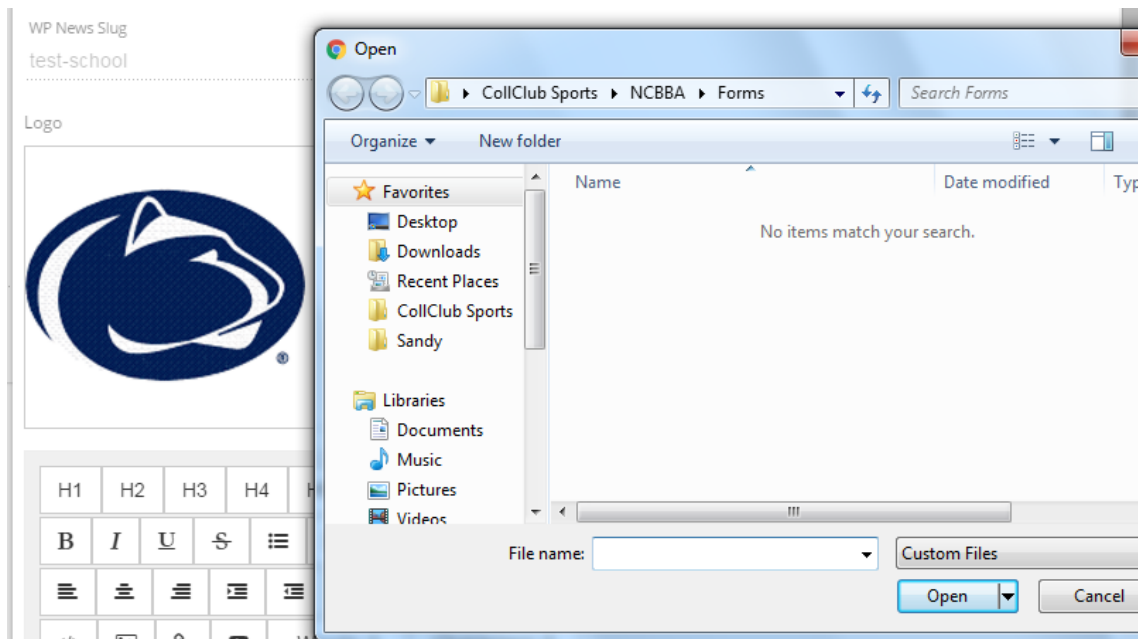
WP News Slug

test-school

Logo

H1 H2 H3 H4

B I U S

Open

CollClub Sports ▸ NCBBA ▸ Forms

Search Forms

Organize ▾ New folder

Favorites
Desktop
Downloads
Recent Places
CollClub Sports
Sandy

Libraries
Documents
Music
Pictures
Videos

| Name | Date modified | Typ |
|---|---|---|

No items match your search.

File name:

Custom Files

Open

Cancel